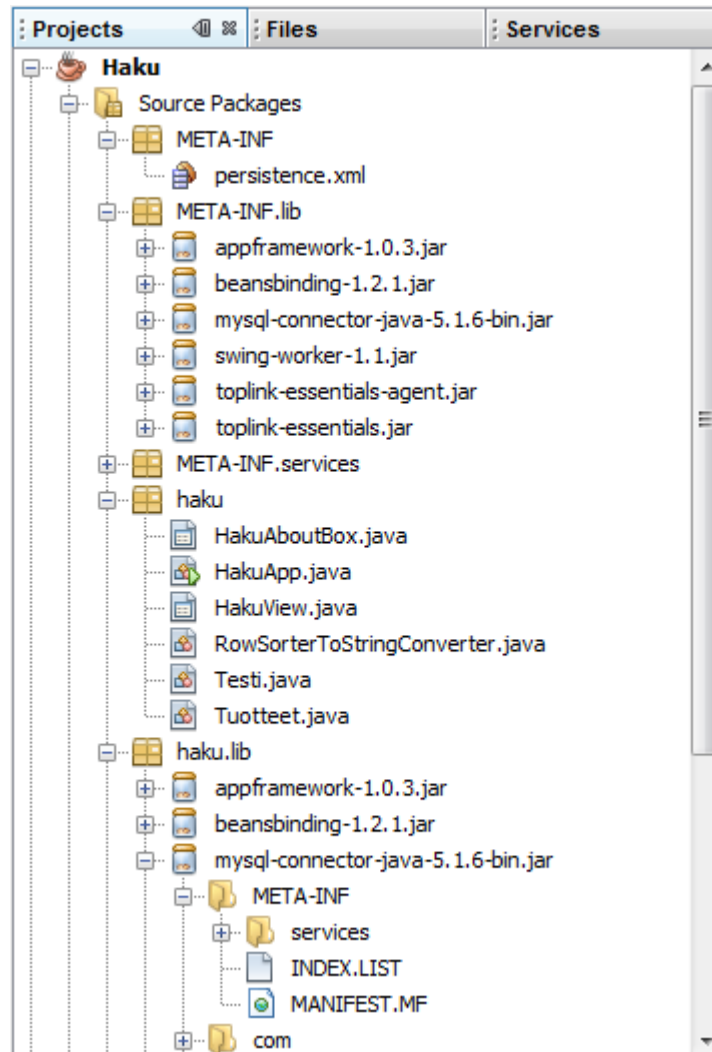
Projects | Files | Services

Haku
Source Packages
META-INF
persistence.xml
META-INF.lib
appframework-1.0.3.jar
beansbinding-1.2.1.jar
mysql-connector-java-5.1.6-bin.jar
swing-worker-1.1.jar
toplink-essentials-agent.jar
toplink-essentials.jar
META-INF.services
haku
HakuAboutBox.java
HakuApp.java
HakuView.java
RowSorterToStringConverter.java
Testi.java
Tuotteet.java
haku.lib
appframework-1.0.3.jar
beansbinding-1.2.1.jar
mysql-connector-java-5.1.6-bin.jar
META-INF
services
INDEX.LIST
MANIFEST.MF
com